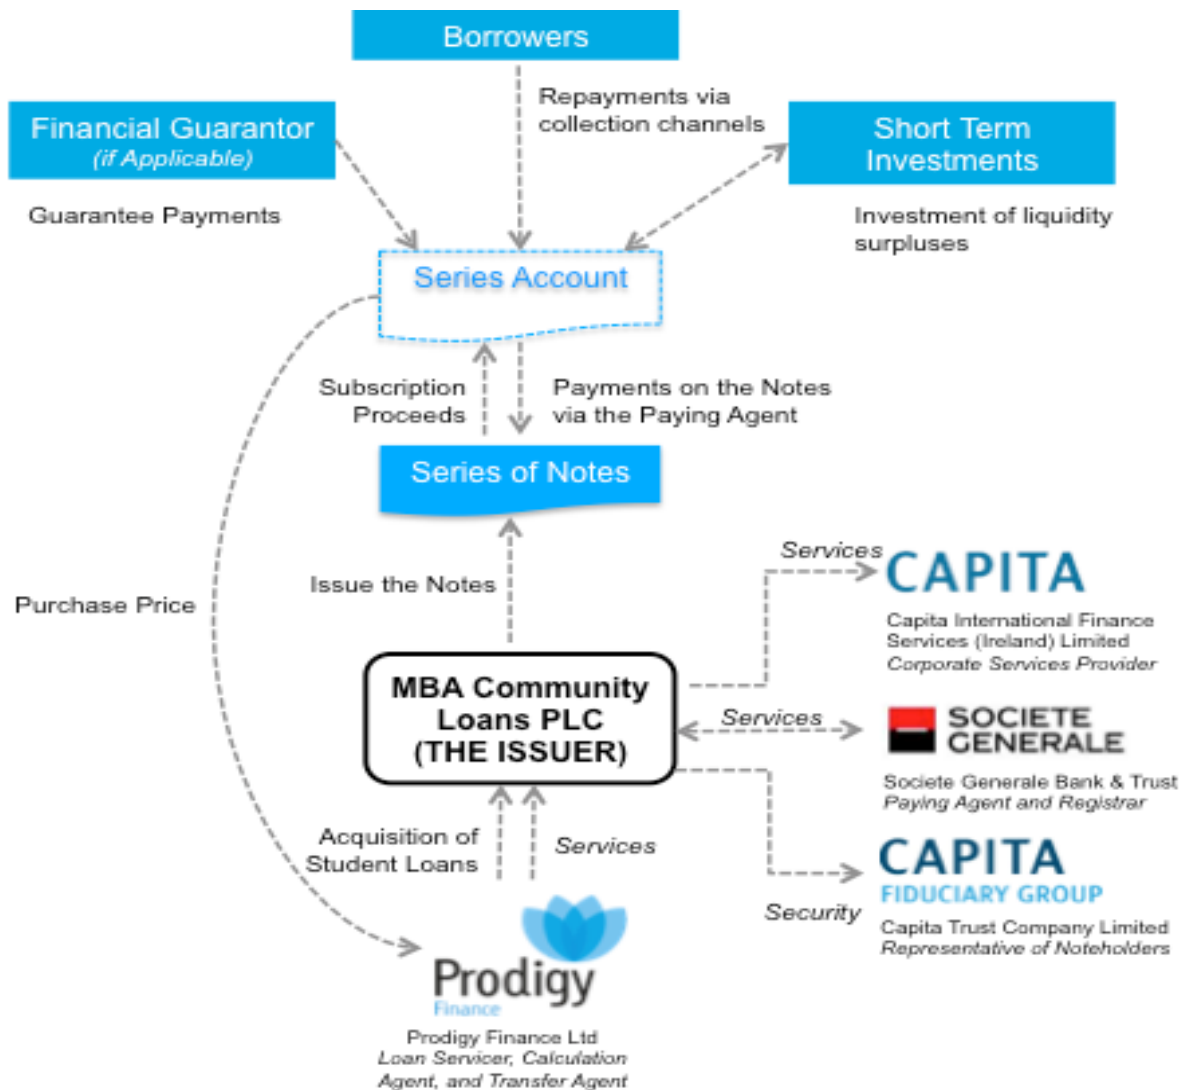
Borrowers

Repayments via collection channels

Financial Guarantor
(if Applicable)

Short Term Investments

Guarantee Payments

Investment of liquidity surpluses

Series Account

Subscription Proceeds

Payments on the Notes via the Paying Agent

Series of Notes

Services

CAPITA

Capita International Finance Services (Ireland) Limited
Corporate Services Provider

Issue the Notes

Purchase Price

MBA Community Loans PLC (THE ISSUER)

Services

SOCIETE GENERALE

Societe Generale Bank & Trust
Paying Agent and Registrar

Acquisition of Student Loans

Services

CAPITA
FIDUCIARY GROUP

Security

Capita Trust Company Limited
Representative of Noteholders

Prodigy
Finance

Prodigy Finance Ltd
Loan Servicer, Calculation Agent, and Transfer Agent